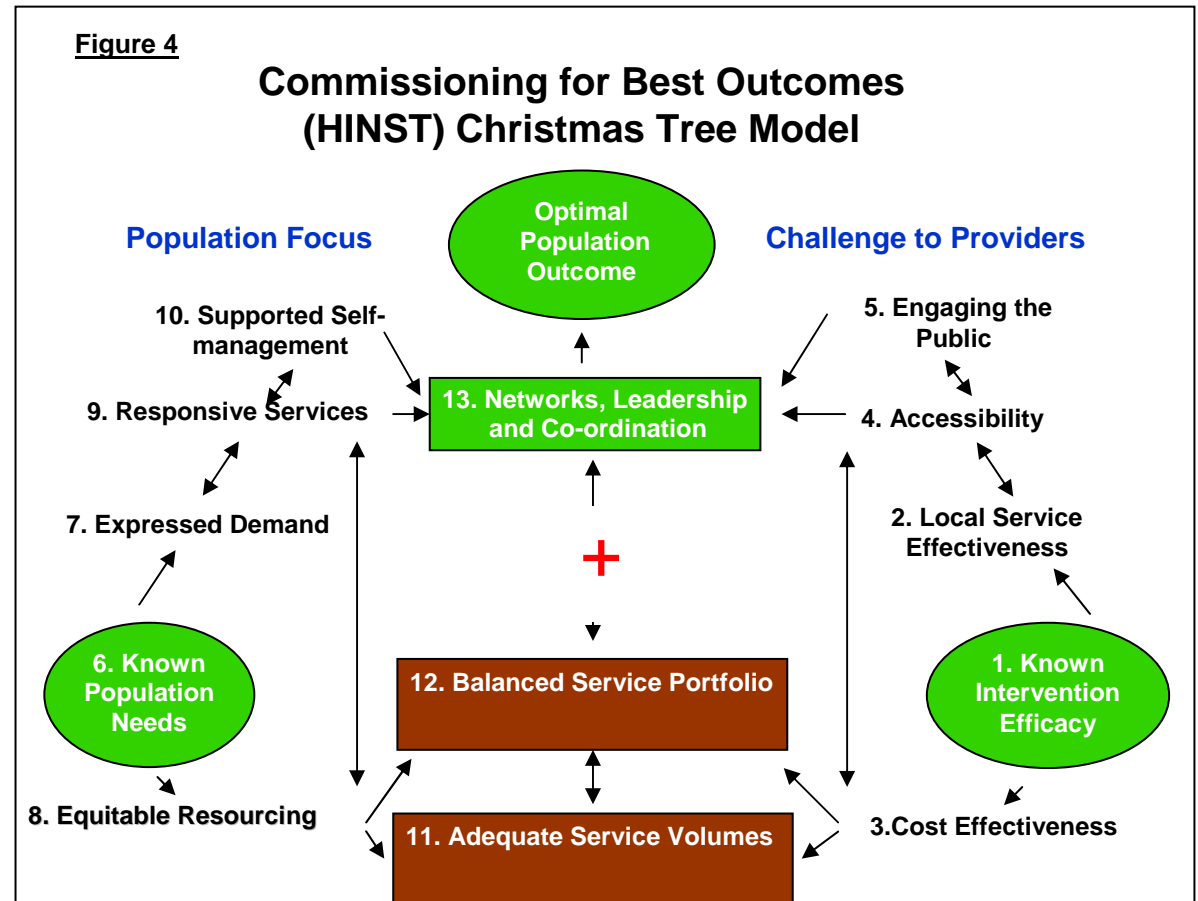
Figure 4

Commissioning for Best Outcomes (HINST) Christmas Tree Model

Population Focus

Optimal Population Outcome

Challenge to Providers

10. Supported Self-management

5. Engaging the Public

9. Responsive Services

13. Networks, Leadership and Co-ordination

4. Accessibility

7. Expressed Demand

2. Local Service Effectiveness

+

6. Known Population Needs

12. Balanced Service Portfolio

1. Known Intervention Efficacy

8. Equitable Resourcing

11. Adequate Service Volumes

3.Cost Effectiveness